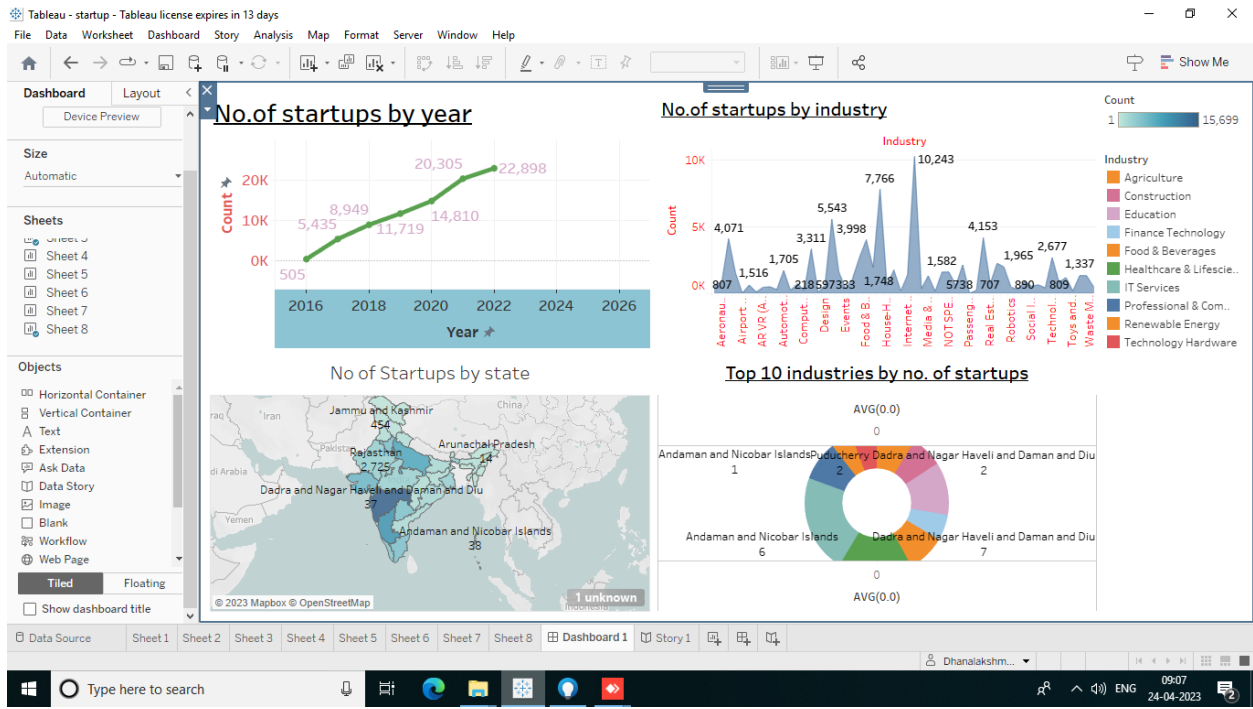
Tableau - startup - Tableau license expires in 13 days

File Data Worksheet Dashboard Story Analysis Map Format Server Window Help

Show Me

Dashboard Layout

Device Preview

Size

Automatic

Sheets

Sheet 3
Sheet 4
Sheet 5
Sheet 6
Sheet 7
Sheet 8

Objects

Horizontal Container
Vertical Container
Text
Extension
Ask Data
Data Story
Image
Blank
Workflow
Web Page

Tiled Floating

Show dashboard title

No.of startups by year

20K
10K
0K
Count
505
5,435
8,949
11,719
14,810
20,305
22,898
2016 2018 2020 2022 2024 2026
Year

No.of startups by industry

Industry
10K
5K
0K
Count
807 4,071 1,516 1,705 218 3,311 5,543 597 333 3,998 7,766 1,748 10,243 1,582 573 8 4,153 707 1,965 890 2,677 809 1,337
Aeronau... Airport... AR VR (A... Automot... Comput... Design Events Food & B... House-H... Internet... Media &... NOT SPE... Passeng... Real Est... Robotics Social I... Techno... Toys and... Waste M...

Count
1 15,699

Industry
Agriculture
Construction
Education
Finance Technology
Food & Beverages
Healthcare & Lifescie..
IT Services
Professional & Com..
Renewable Energy
Technology Hardware

No of Startups by state

Jammu and Kashmir
454
Arunachal Pradesh
14
Rajasthan
2,725
Dadra and Nagar Haveli and Daman and Diu
37
Andaman and Nicobar Islands
38
China
Yemen
© 2023 Mapbox © OpenStreetMap
1 unknown

Top 10 industries by no. of startups

AVG(0.0)
0
Andaman and Nicobar Islands
1
Puducherry
2
Dadra and Nagar Haveli and Daman and Diu
2
Andaman and Nicobar Islands
6
Dadra and Nagar Haveli and Daman and Diu
7
0
AVG(0.0)

Data Source Sheet 1 Sheet 2 Sheet 3 Sheet 4 Sheet 5 Sheet 6 Sheet 7 Sheet 8 Dashboard 1 Story 1

Dhanalakshm...

Type here to search

ENG
09:07
24-04-2023